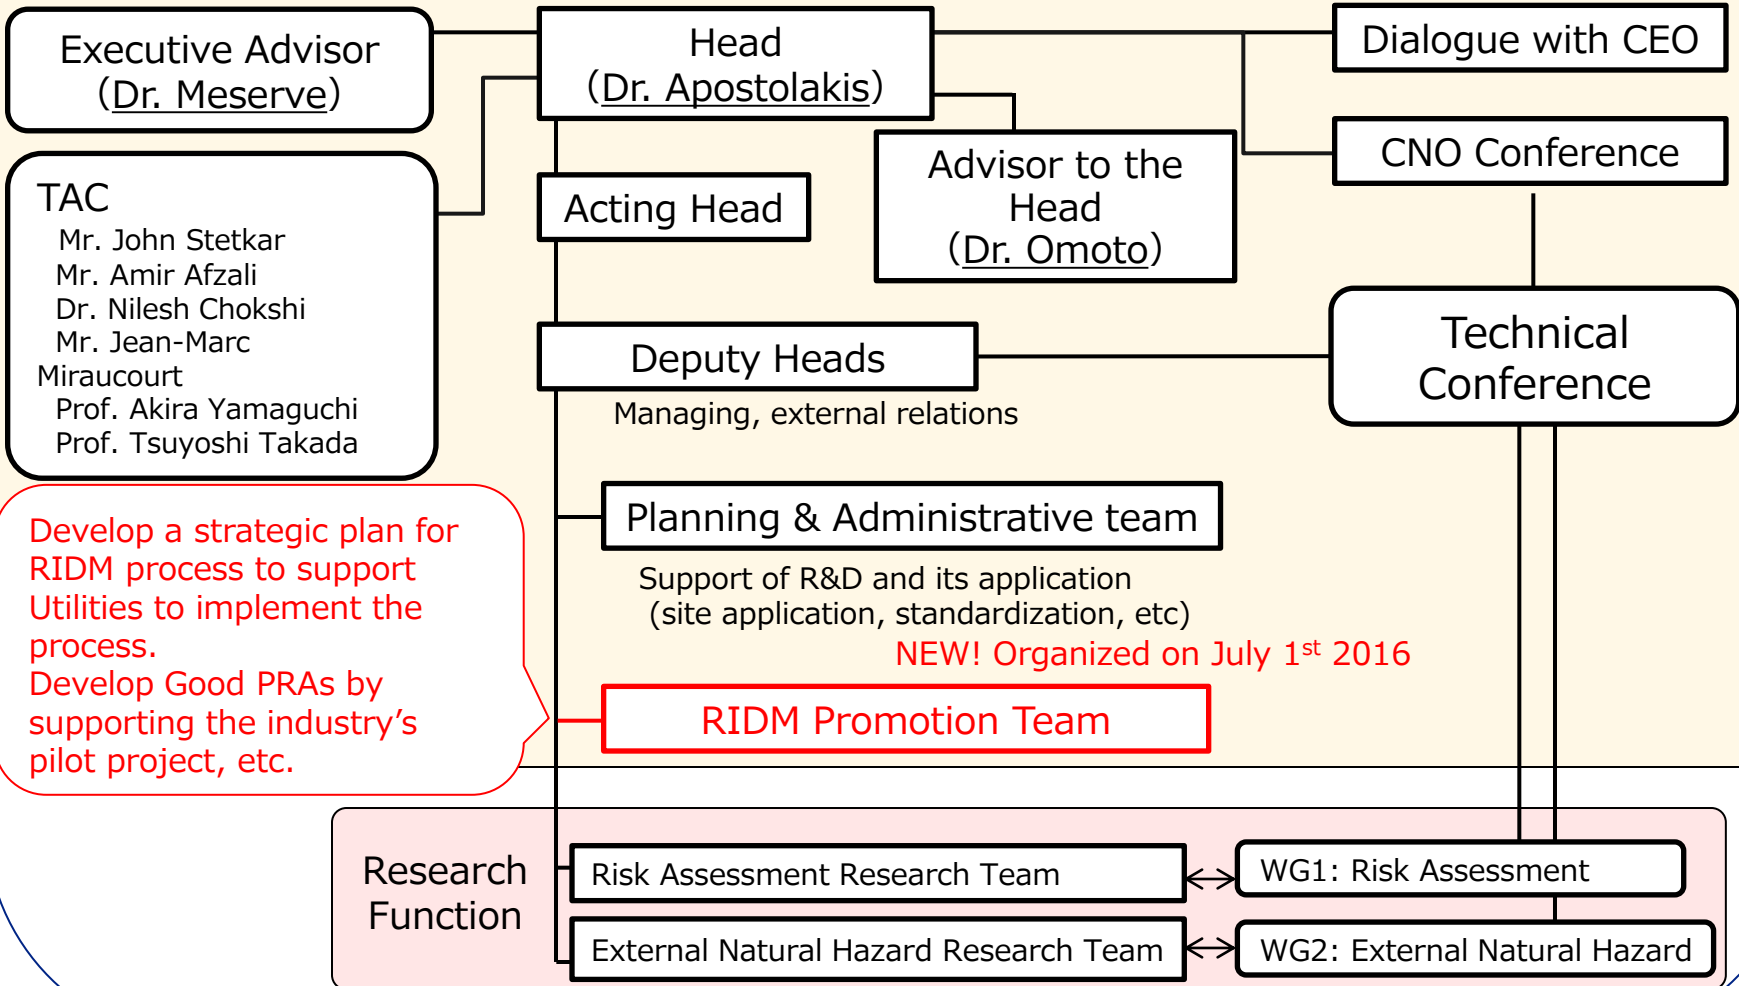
Executive Advisor
(Dr. Meserve)

Head
(Dr. Apostolakis)

Dialogue with CEO

CNO Conference

TAC
Mr. John Stetkar
Mr. Amir Afzali
Dr. Nilesh Chokshi
Mr. Jean-Marc Miraucourt
Prof. Akira Yamaguchi
Prof. Tsuyoshi Takada

Acting Head

Advisor to the Head
(Dr. Omoto)

Deputy Heads

Managing, external relations

Technical Conference

Develop a strategic plan for RIDM process to support Utilities to implement the process.
Develop Good PRAs by supporting the industry's pilot project, etc.

Planning & Administrative team

Support of R&D and its application
(site application, standardization, etc)

NEW! Organized on July 1$^{st}$ 2016

RIDM Promotion Team

Research Function

Risk Assessment Research Team

WG1: Risk Assessment

External Natural Hazard Research Team

WG2: External Natural Hazard